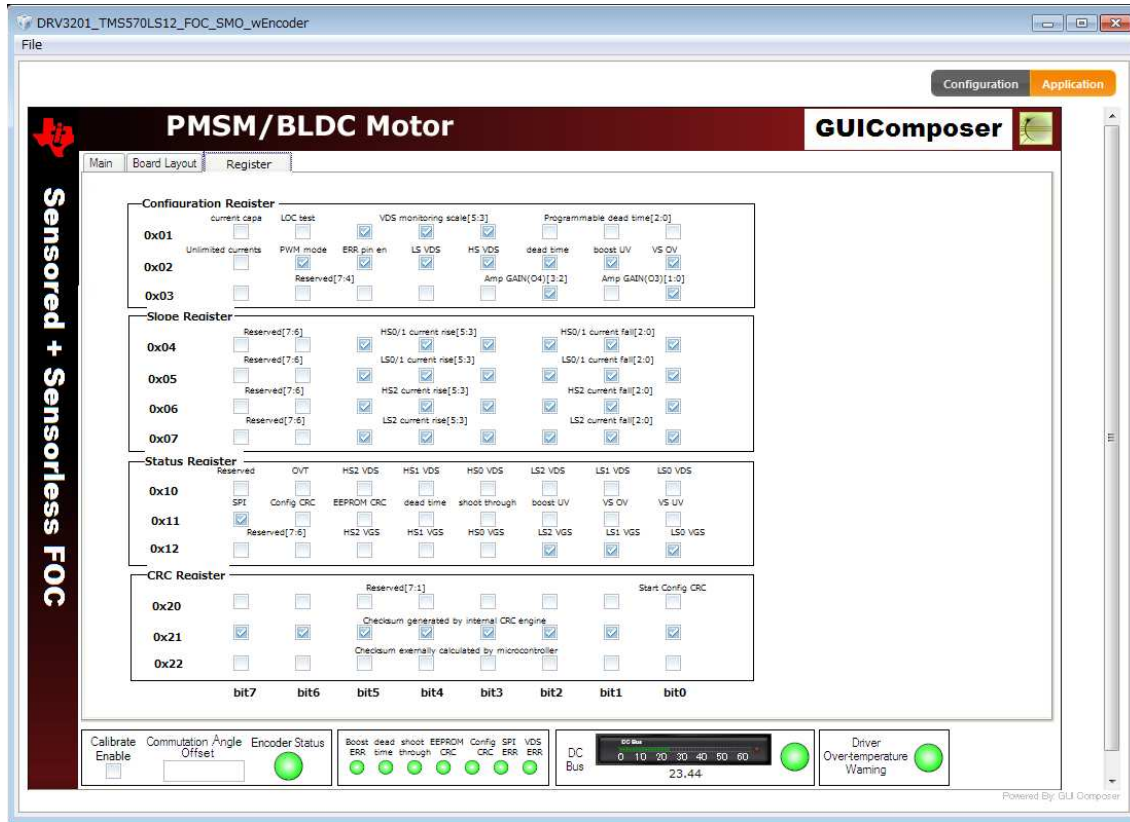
DRV3201_TMS570LS12_FOC_SMO_wEncoder
File

Configuration Application

PMSM/BLDC Motor
GUIComposer

Sensored + Sensorless FOC

Main Board Layout Register

Configuration Register
0x01 current capa LOC test VDS monitoring scale[5:3] Programmable dead time[2:0]
0x02 Unlimited currents PWM mode ERR pin en LS VDS HS VDS dead time boost UV VS OV
0x03 Reserved[7:4] Amp GAIN(O4)[3:2] Amp GAIN(O3)[1:0]

Slope Register
0x04 Reserved[7:6] HS0/1 current rise[5:3] HS0/1 current fall[2:0]
0x05 Reserved[7:6] LS0/1 current rise[5:3] LS0/1 current fall[2:0]
0x06 Reserved[7:6] HS2 current rise[5:3] HS2 current fall[2:0]
0x07 Reserved[7:6] LS2 current rise[5:3] LS2 current fall[2:0]

Status Register
0x10 Reserved OVT HS2 VDS HS1 VDS HS0 VDS LS2 VDS LS1 VDS LS0 VDS
0x11 SPI Config CRC EEPROM CRC dead time shoot through boost UV VS OV VS UV
0x12 Reserved[7:6] HS2 VGS HS1 VGS HS0 VGS LS2 VGS LS1 VGS LS0 VGS

CRC Register
0x20 Reserved[7:1] Start Config CRC
0x21 Checksum generated by internal CRC engine
0x22 Checksum exernally calculated by microcontroller

bit7 bit6 bit5 bit4 bit3 bit2 bit1 bit0

Calibrate Enable
Commutation Angle Offset
Encoder Status
Boost ERR
dead time
shoot through
EEPROM CRC
Config CRC
SPI ERR
VDS ERR
DC Bus
DC Bus
0 10 20 30 40 50 60
23.44
Driver Over-temperature Warning

Powered By: GUI Composer